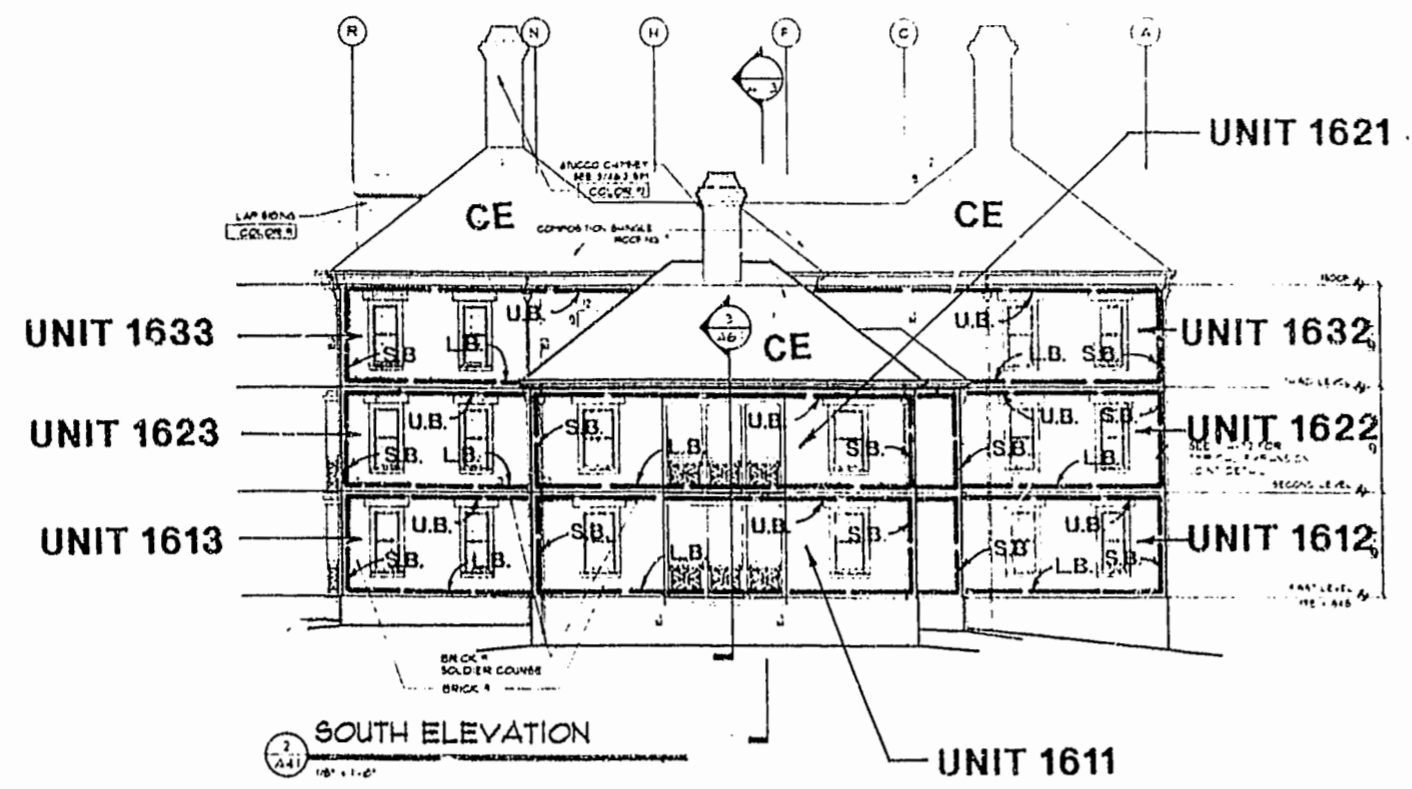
R N H F C A

UNIT 1621

STUCCO CHIMNEY
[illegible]
COLOR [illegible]

LAP SIDING
COLOR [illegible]

CE

COMPOSITION SHINGLE ROOFING

CE

CE

3
A6

UNIT 1633

U.B.

S.B.

L.B.

U.B.

L.B.

S.B.

UNIT 1632

UNIT 1623

U.B.

S.B.

L.B.

S.B.

L.B.

U.B.

S.B.

S.B.

U.B.

S.B.

L.B.

UNIT 1622

UNIT 1613

U.B.

S.B.

L.B.

S.B.

L.B.

U.B.

S.B.

S.B.

U.B.

S.B.

L.B.

UNIT 1612

BRICK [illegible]
SOLDIER COURSE
BRICK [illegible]

2
A4.1

SOUTH ELEVATION

UNIT 1611